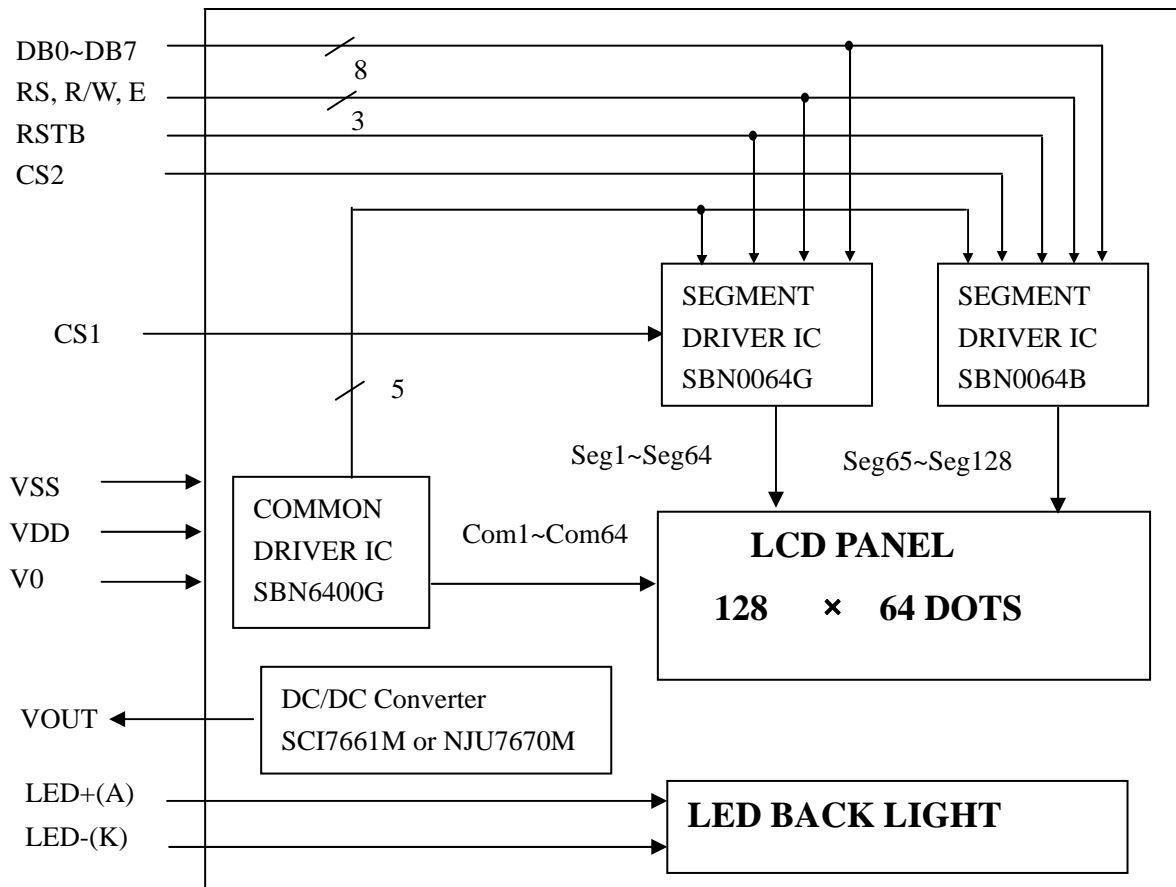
DB0~DB7

8

RS, R/W, E

3

RSTB

CS2

CS1

SEGMENT DRIVER IC SBN0064G

SEGMENT DRIVER IC SBN0064B

5

Seg1~Seg64

Seg65~Seg128

VSS

VDD

V0

COMMON DRIVER IC SBN6400G

Com1~Com64

LCD PANEL

128 × 64 DOTS

VOUT

DC/DC Converter SCI7661M or NJU7670M

LED+(A)

LED-(K)

LED BACK LIGHT